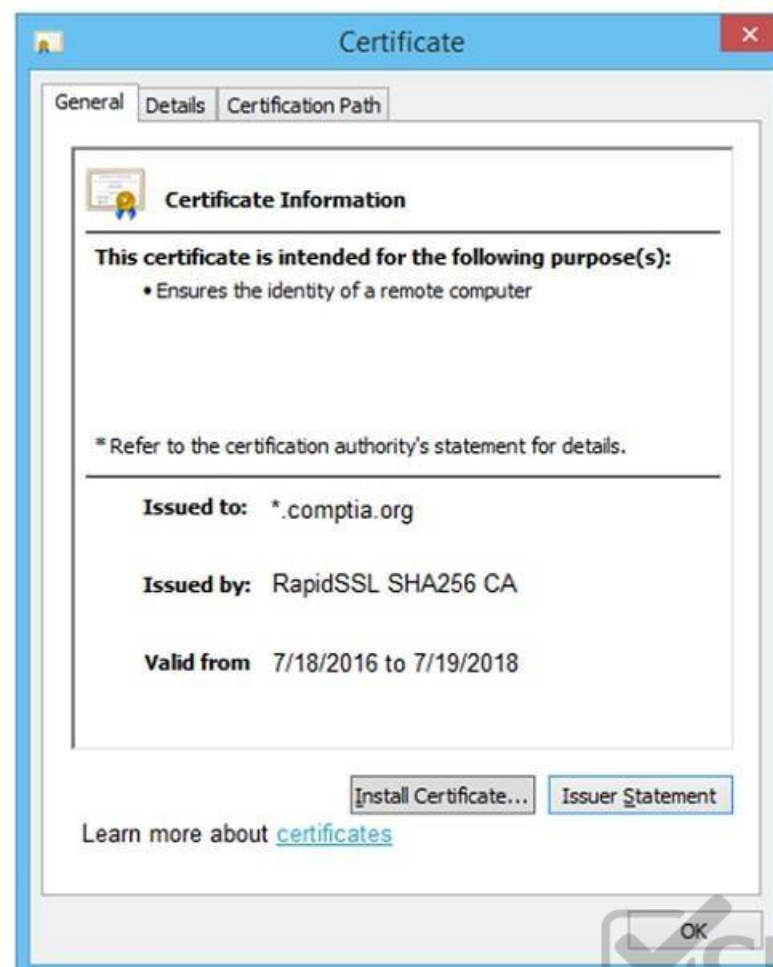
Certificate

General | Details | Certification Path

Certificate Information

This certificate is intended for the following purpose(s):
• Ensures the identity of a remote computer

* Refer to the certification authority's statement for details.

Issued to: *.comptia.org

Issued by: RapidSSL SHA256 CA

Valid from 7/18/2016 to 7/19/2018

Install Certificate... Issuer Statement

Learn more about certificates

OK